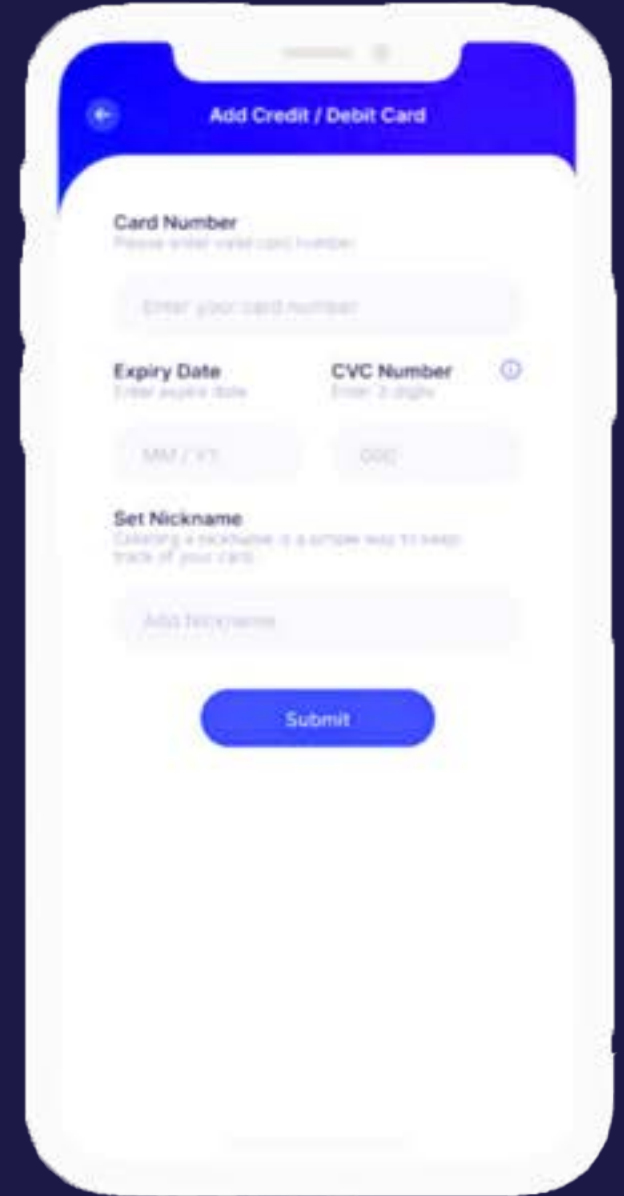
Add Credit / Debit Card

Card Number
Please enter valid card number

Enter your card number

Expiry Date
Enter expiry date

CVC Number
Enter 3 digits

MM / YY

000

Set Nickname
Creating a nickname is a simple way to keep track of your card

Add Nickname

Submit